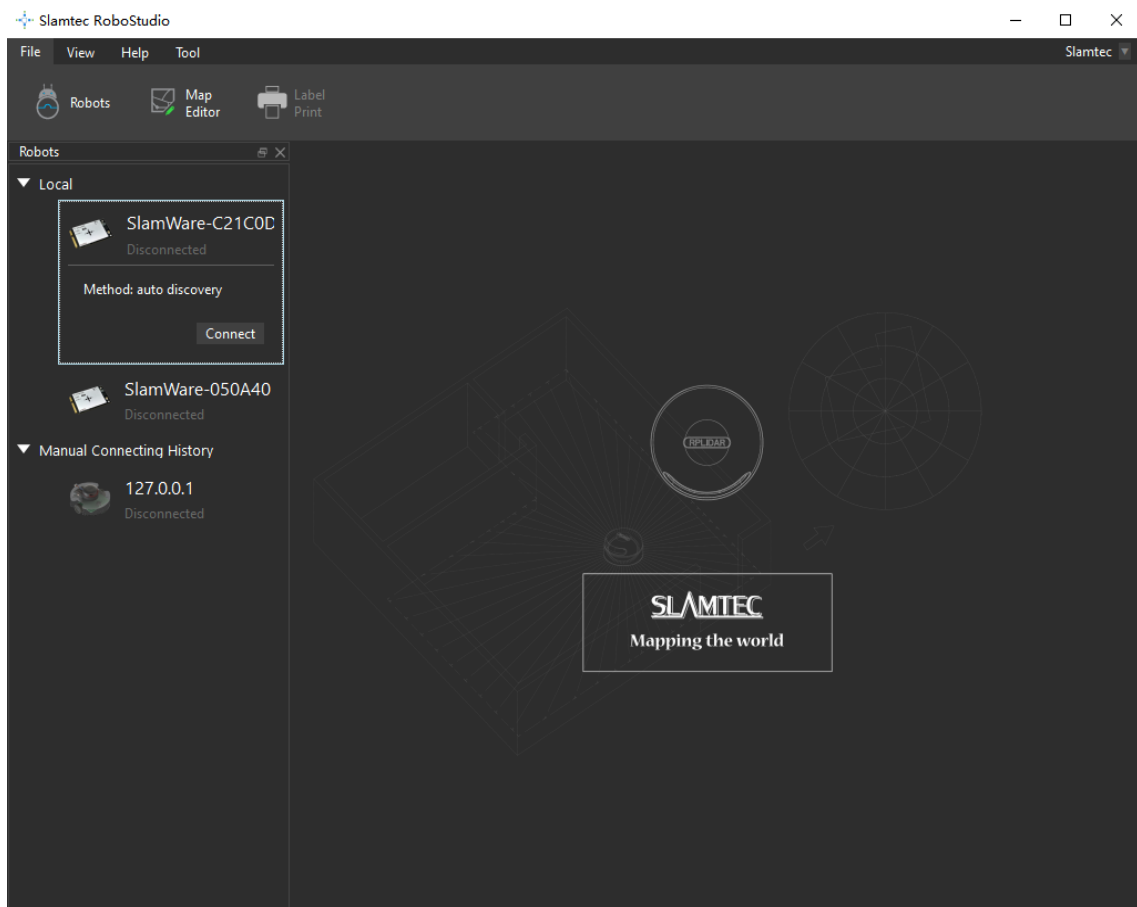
Slamtec RoboStudio

File View Help Tool

Slamtec

Robots

Map Editor

Label Print

Robots

Local

SlamWare-C21C0D
Disconnected

Method: auto discovery

Connect

SlamWare-050A40
Disconnected

Manual Connecting History

127.0.0.1
Disconnected

RPLIDAR

SLAMTEC
Mapping the world